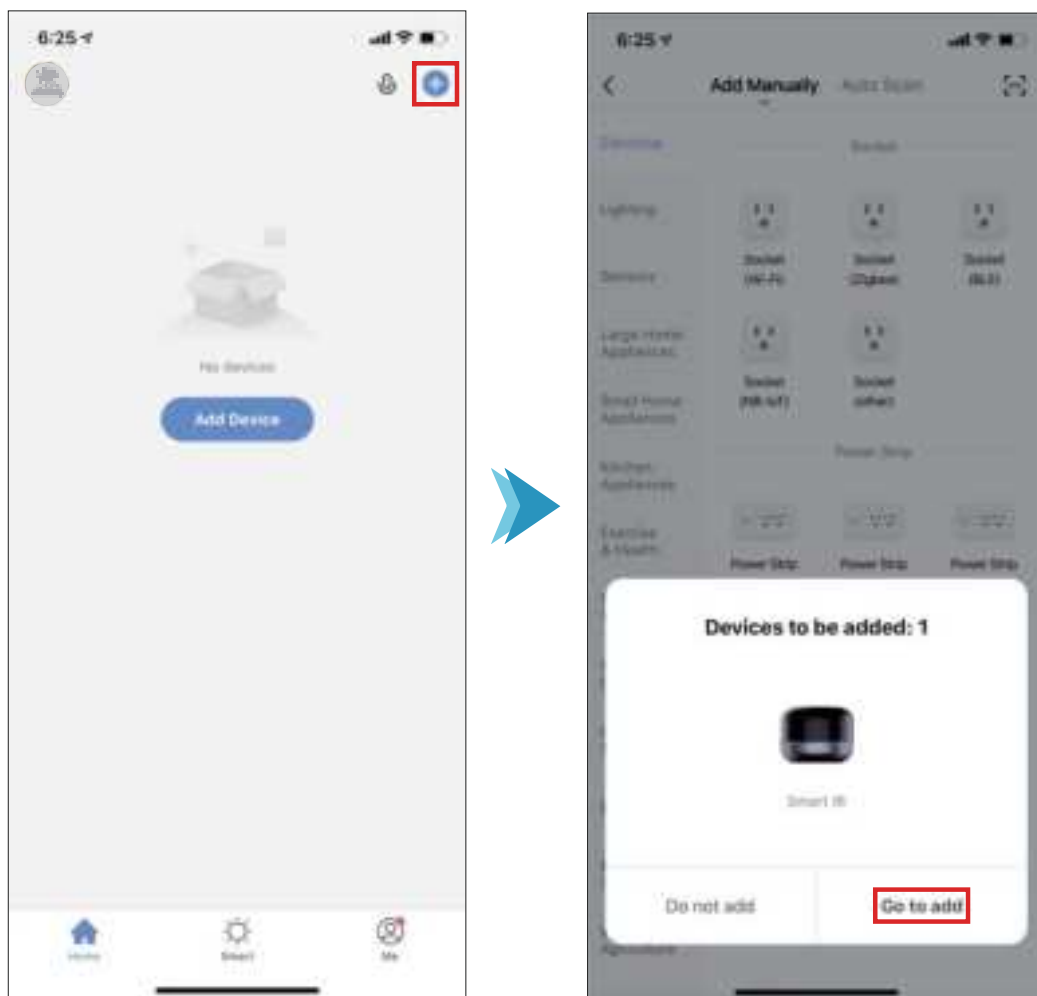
6:25

No devices

Add Device

Home

Smart

Me

6:25

Add Manually

Auto Scan

Electrical

Socket

Lighting

Socket (Wi-Fi)

Socket (Zigbee)

Socket (BLE)

Sensors

Large Home Appliances

Socket (NB-IoT)

Socket (other)

Small Home Appliances

Power Strip

Kitchen Appliances

Exercise & Health

Power Strip

Power Strip

Power Strip

Devices to be added: 1

Smart IR

Do not add

Go to add

Agriculture